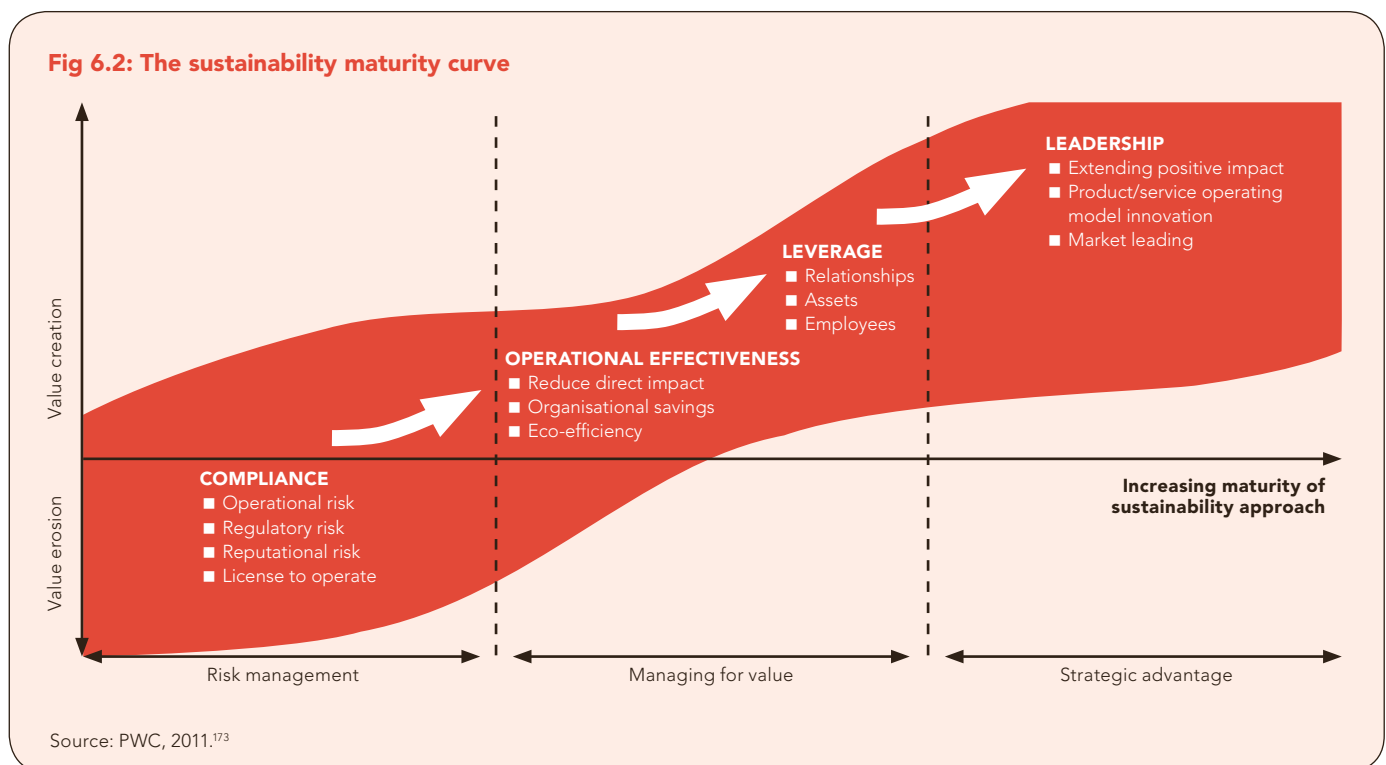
Fig 6.2: The sustainability maturity curve

Value creation

Value erosion

LEADERSHIP
■ Extending positive impact
■ Product/service operating model innovation
■ Market leading

LEVERAGE
■ Relationships
■ Assets
■ Employees

OPERATIONAL EFFECTIVENESS
■ Reduce direct impact
■ Organisational savings
■ Eco-efficiency

COMPLIANCE
■ Operational risk
■ Regulatory risk
■ Reputational risk
■ License to operate

Increasing maturity of sustainability approach

Risk management

Managing for value

Strategic advantage

Source: PWC, 2011.$^{173}$